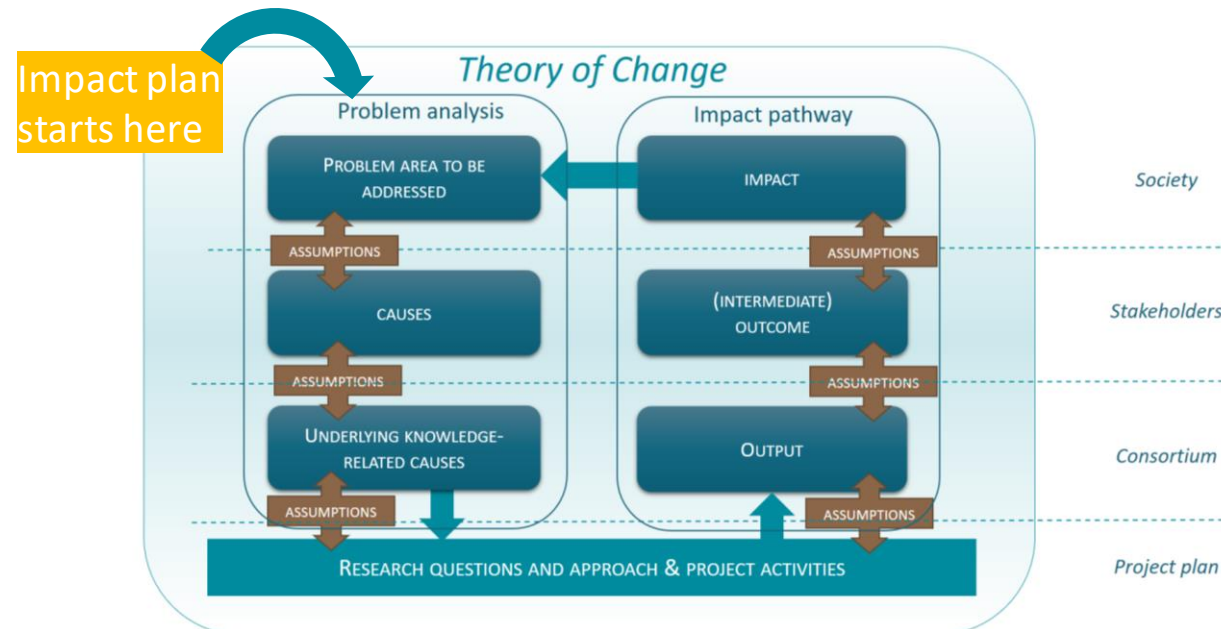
Impact plan starts here

Theory of Change

Problem analysis

Problem area to be addressed

Assumptions

Causes

Assumptions

Underlying knowledge-related causes

Assumptions

Impact pathway

Impact

Assumptions

(Intermediate) outcome

Assumptions

Output

Assumptions

Research questions and approach & project activities

Society

Stakeholders

Consortium

Project plan